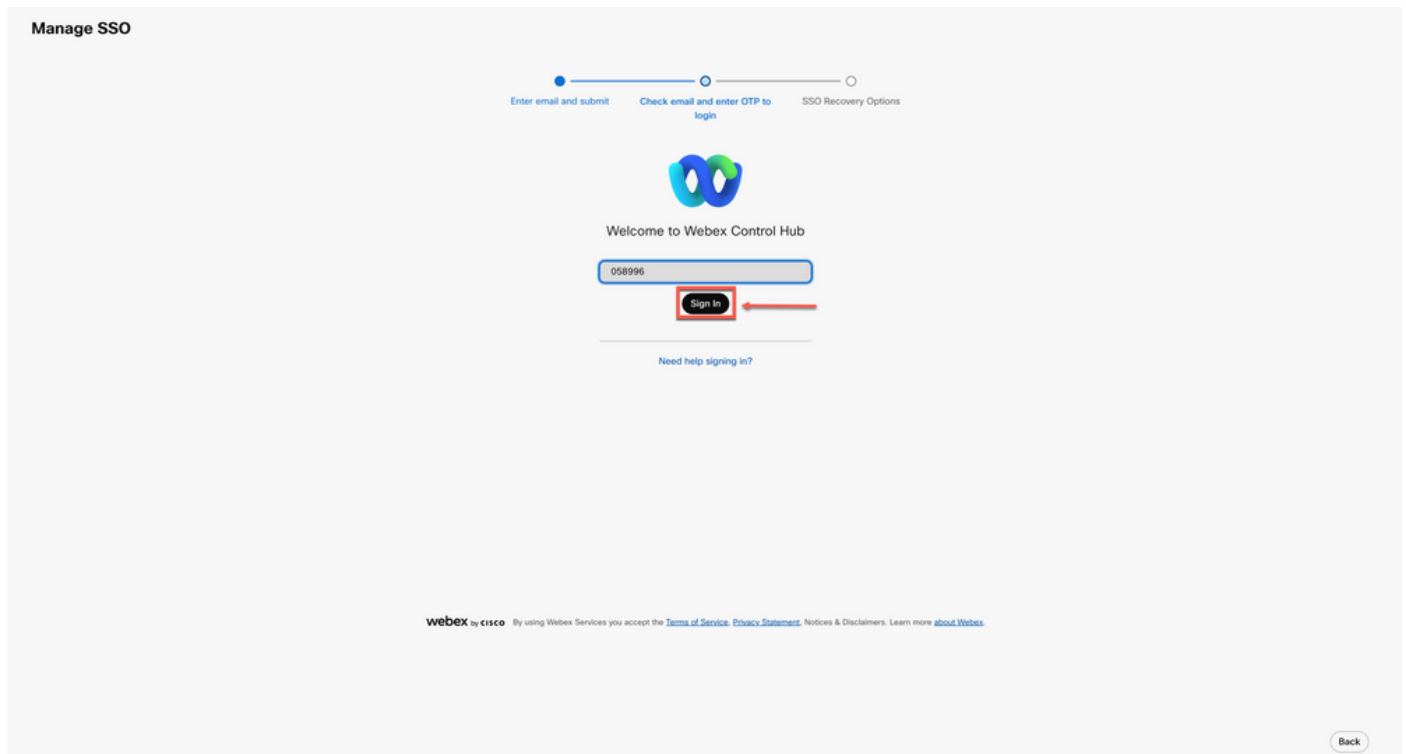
Manage SSO

Enter email and submit

Check email and enter OTP to login

SSO Recovery Options

Welcome to Webex Control Hub

058996

Sign In

Need help signing in?

webex by cisco By using Webex Services you accept the Terms of Service, Privacy Statement, Notices & Disclaimers. Learn more about Webex.

Back